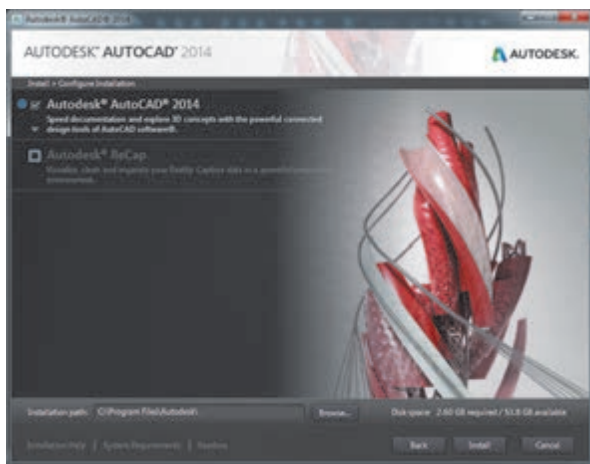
Autodesk® AutoCAD® 2014

AUTODESK® AUTOCAD® 2014

AUTODESK.

Install > Configure Installation

Autodesk® AutoCAD® 2014

Speed documentation and explore 3D concepts with the powerful connected design tools of AutoCAD software®.

Autodesk® ReCap

Visualize, clean and organize your Reality Capture data in a powerful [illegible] environment.

Installation path: C:\Program Files\Autodesk\

Browse...

Disk space: 2.60 GB required / 51.8 GB available

Installation Help | System Requirements | Readme

Back

Install

Cancel